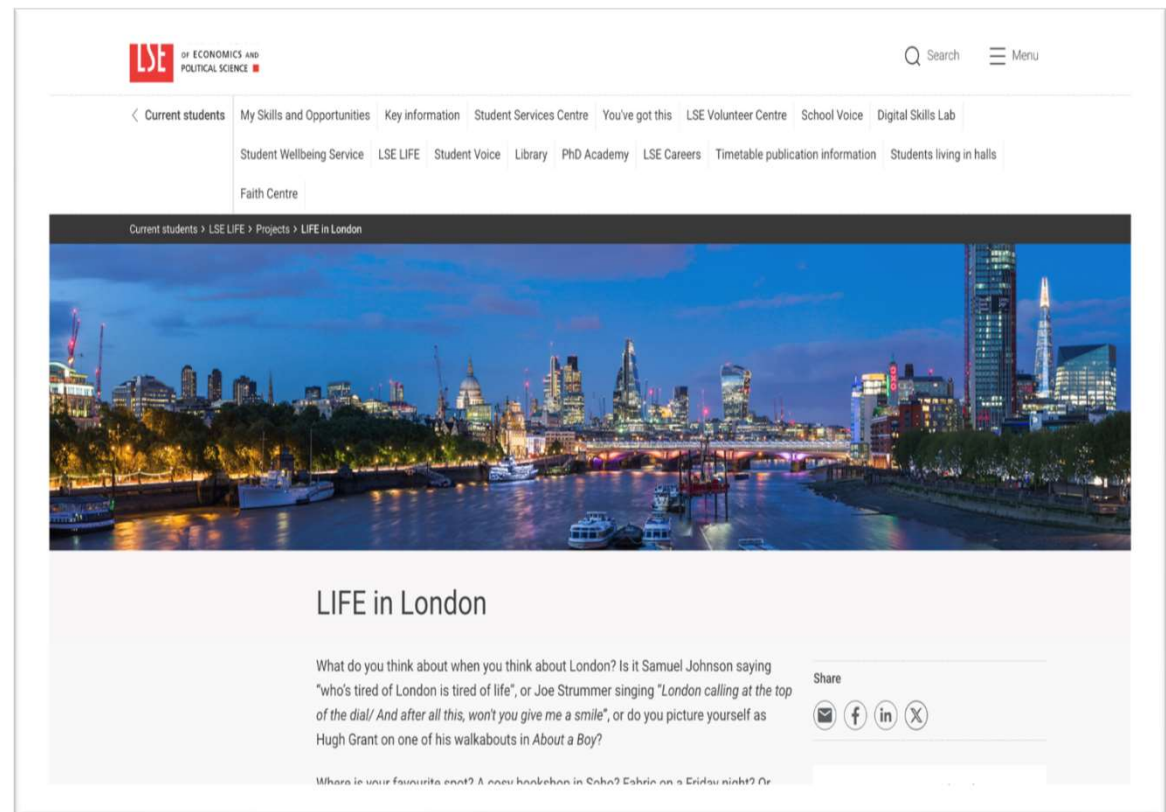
LSE OF ECONOMICS AND POLITICAL SCIENCE

Search Menu

Current students

My Skills and Opportunities Key information Student Services Centre You've got this LSE Volunteer Centre School Voice Digital Skills Lab Student Wellbeing Service LSE LIFE Student Voice Library PhD Academy LSE Careers Timetable publication information Students living in halls Faith Centre

Current students > LSE LIFE > Projects > LIFE in London

LIFE in London

What do you think about when you think about London? Is it Samuel Johnson saying "who's tired of London is tired of life", or Joe Strummer singing "*London calling at the top of the dial/ And after all this, won't you give me a smile*", or do you picture yourself as Hugh Grant on one of his walkabouts in *About a Boy*?

Where is your favourite spot? A cosy bookshop in Soho? Fabric on a Friday night? Or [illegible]

Share